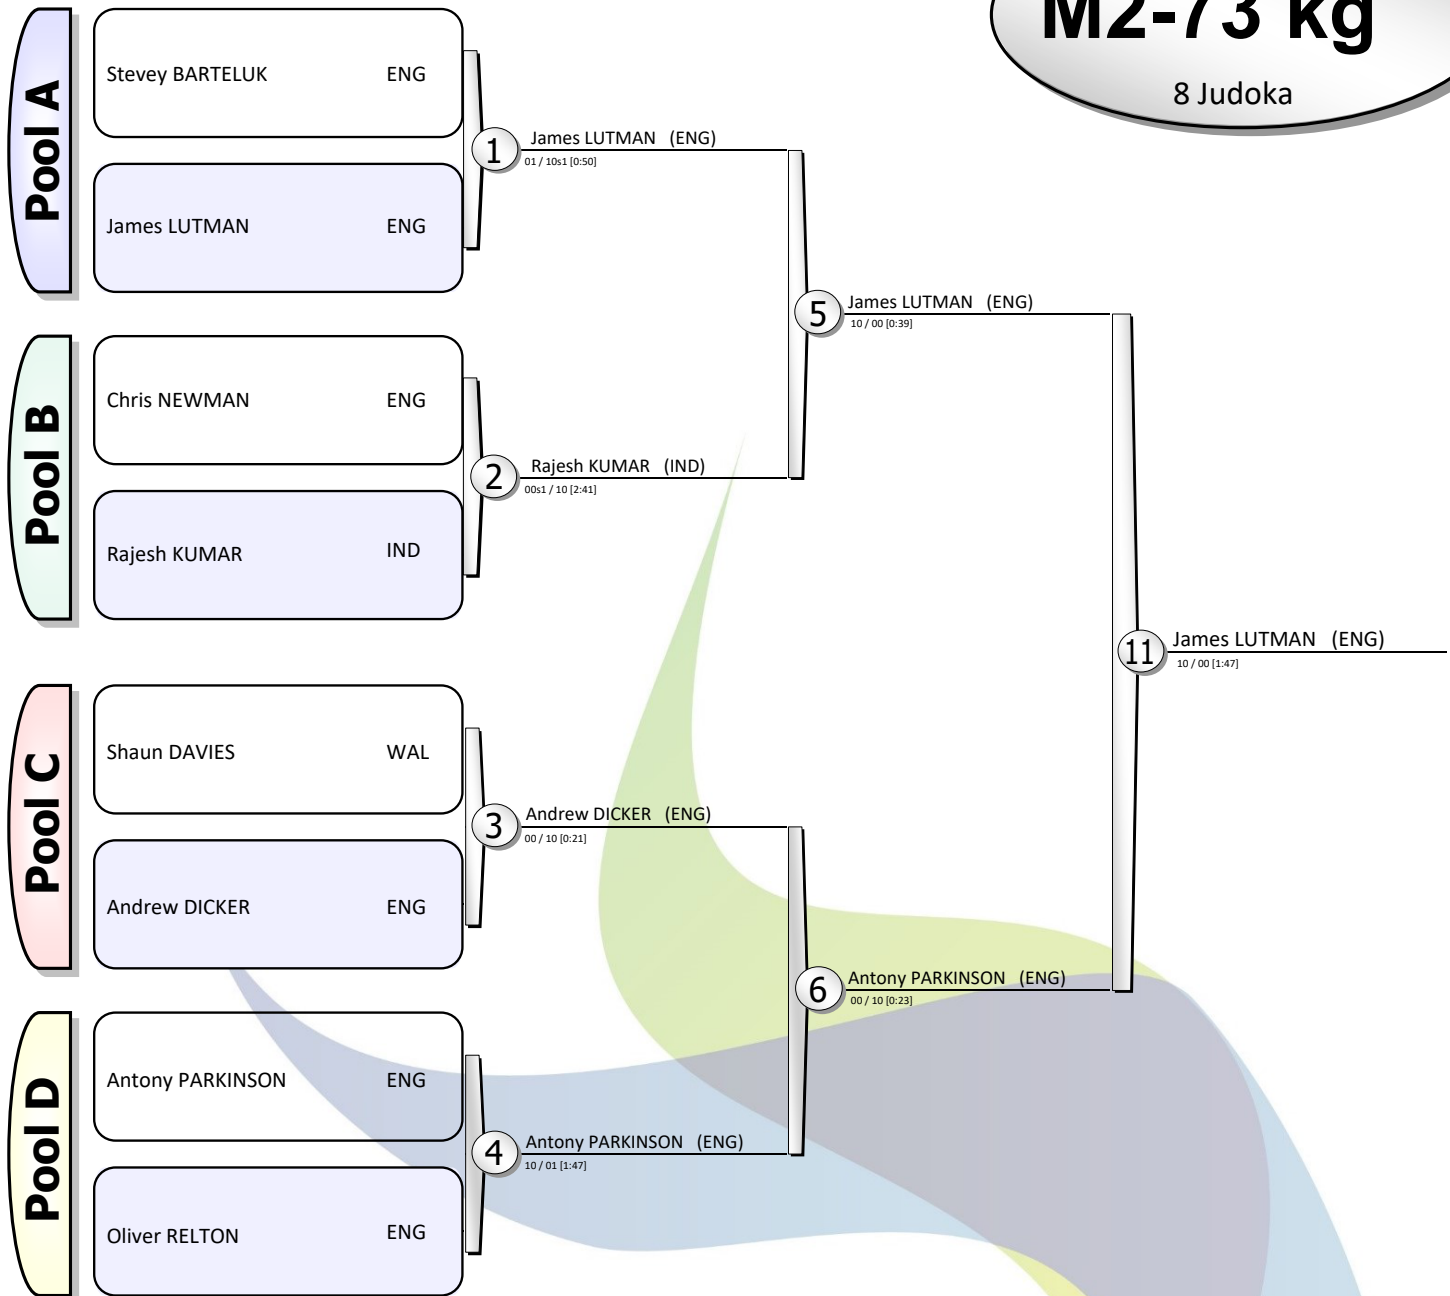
M2-73 kg

8 Judoka

Pool A

Stevey BARTELUK ENG

James LUTMAN ENG

Pool B

Chris NEWMAN ENG

Rajesh KUMAR IND

Pool C

Shaun DAVIES WAL

Andrew DICKER ENG

Pool D

Antony PARKINSON ENG

Oliver RELTON ENG

1 James LUTMAN (ENG)
01 / 10s1 [0:50]

2 Rajesh KUMAR (IND)
00s1 / 10 [2:41]

3 Andrew DICKER (ENG)
00 / 10 [0:21]

4 Antony PARKINSON (ENG)
10 / 01 [1:47]

5 James LUTMAN (ENG)
10 / 00 [0:39]

6 Antony PARKINSON (ENG)
00 / 10 [0:23]

11 James LUTMAN (ENG)
10 / 00 [1:47]